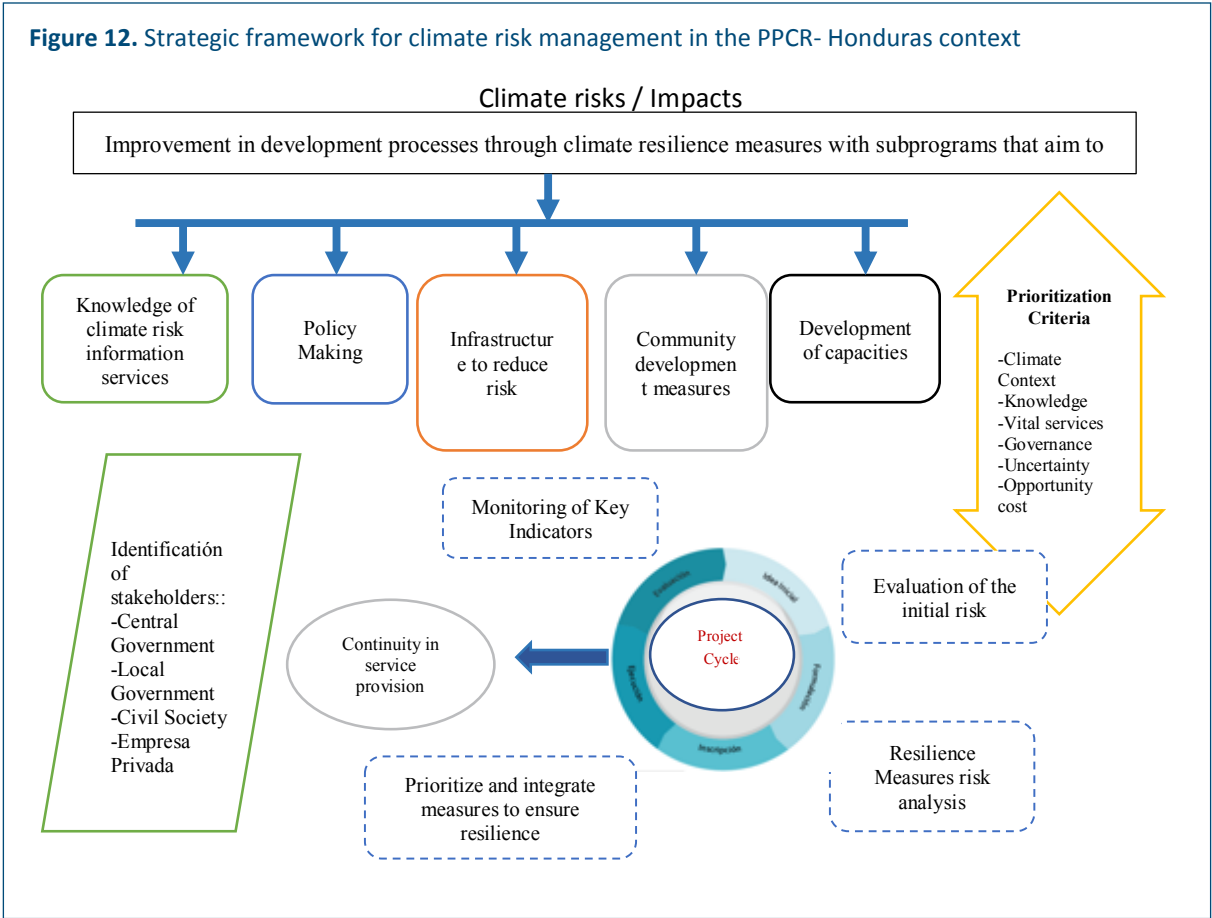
**Figure 12.** Strategic framework for climate risk management in the PPCR- Honduras context

Climate risks / Impacts

Improvement in development processes through climate resilience measures with subprograms that aim to

Knowledge of climate risk information services

Policy Making

Infrastructure to reduce risk

Community development measures

Development of capacities

Prioritization Criteria

-Climate Context
-Knowledge
-Vital services
-Governance
-Uncertainty
-Opportunity cost

Identificatión of stakeholders::
-Central Government
-Local Government
-Civil Society
-Empresa Privada

Monitoring of Key Indicators

Evaluation of the initial risk

Evaluación

Idea inicial

Formulación

Inscripción

Ejecución

Project Cycle

Continuity in service provision

Resilience Measures risk analysis

Prioritize and integrate measures to ensure resilience